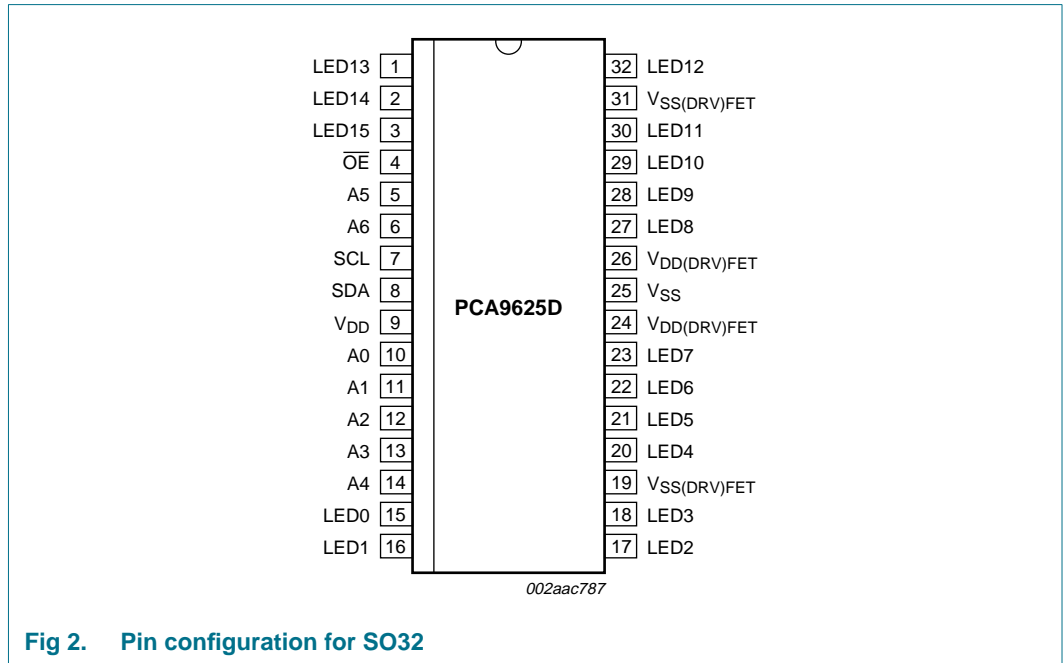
LED13 1
LED14 2
LED15 3
$\overline{OE}$ 4
A5 5
A6 6
SCL 7
SDA 8
$V_{DD}$ 9
A0 10
A1 11
A2 12
A3 13
A4 14
LED0 15
LED1 16

PCA9625D

32 LED12
31 $V_{SS(DRV)FET}$
30 LED11
29 LED10
28 LED9
27 LED8
26 $V_{DD(DRV)FET}$
25 $V_{SS}$
24 $V_{DD(DRV)FET}$
23 LED7
22 LED6
21 LED5
20 LED4
19 $V_{SS(DRV)FET}$
18 LED3
17 LED2

002aac787

Fig 2. Pin configuration for SO32